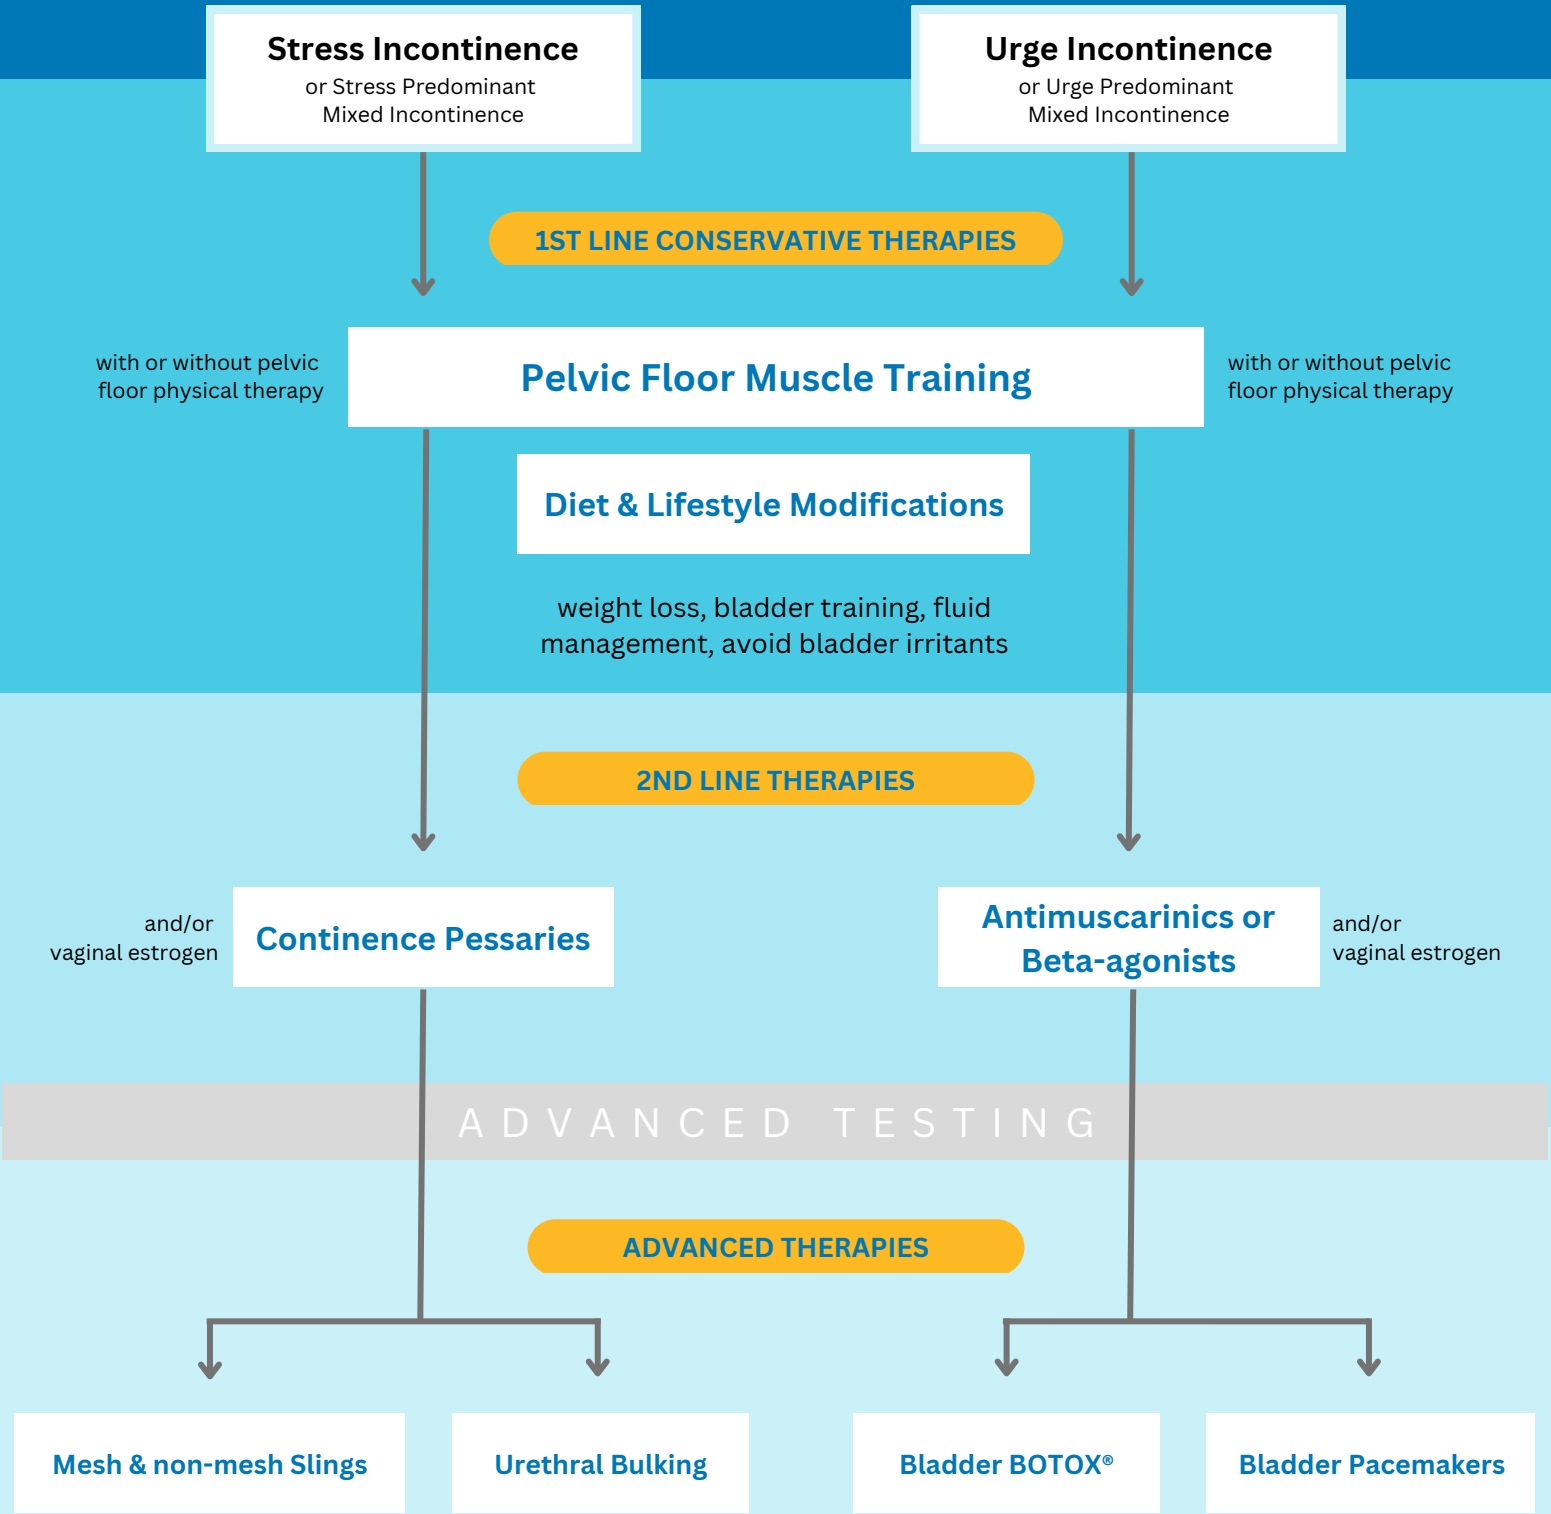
Stress Incontinence
or Stress Predominant Mixed Incontinence

Urge Incontinence
or Urge Predominant Mixed Incontinence

1ST LINE CONSERVATIVE THERAPIES

with or without pelvic floor physical therapy

Pelvic Floor Muscle Training

with or without pelvic floor physical therapy

Diet & Lifestyle Modifications

weight loss, bladder training, fluid management, avoid bladder irritants

2ND LINE THERAPIES

and/or vaginal estrogen

Continence Pessaries

Antimuscarinics or Beta-agonists

and/or vaginal estrogen

ADVANCED TESTING

ADVANCED THERAPIES

Mesh & non-mesh Slings

Urethral Bulking

Bladder BOTOX®

Bladder Pacemakers